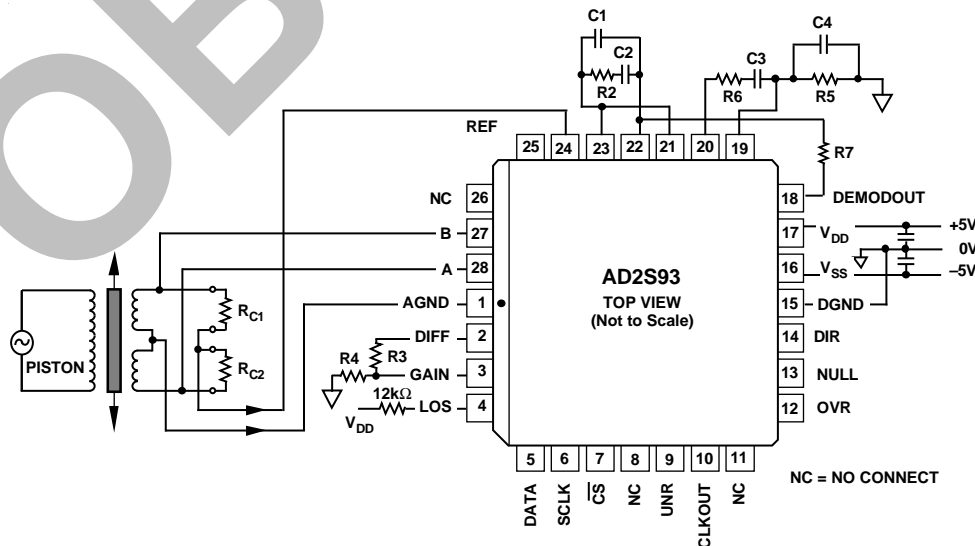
C1
C2
R2
C4
C3
R6
R5
REF
25
24
23
22
21
20
19
R7
NC
26
18
DEMODOUT
B
27
17
$V_{DD}$
+5V
0V
A
28
AD2S93
16
$V_{SS}$
–5V
TOP VIEW
(Not to Scale)
$R_{C1}$
AGND
1
15
DGND
PISTON
DIFF
2
14
DIR
R4
R3
$R_{C2}$
GAIN
3
13
NULL
12kΩ
LOS
4
12
OVR
$V_{DD}$
5
6
7
8
9
10
11
NC = NO CONNECT
DATA
SCLK
$\overline{CS}$
NC
UNR
CLKOUT
NC